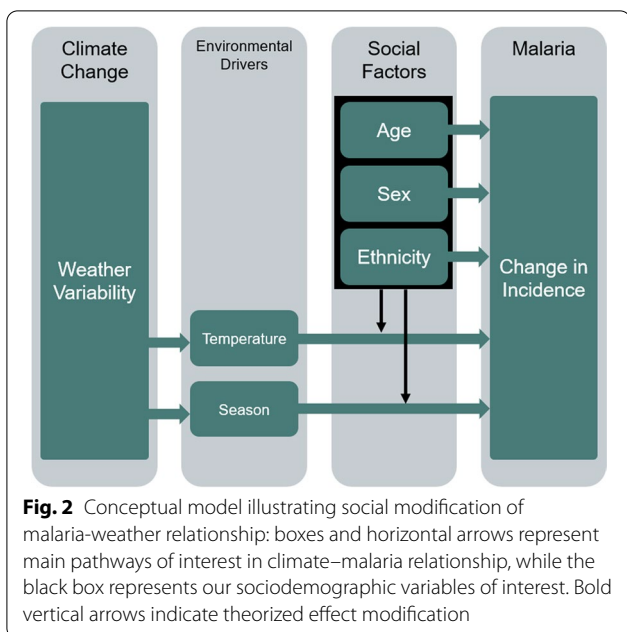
Climate Change

Weather Variability

Environmental Drivers

Temperature

Season

Social Factors

Age

Sex

Ethnicity

Malaria

Change in Incidence

**Fig. 2** Conceptual model illustrating social modification of malaria-weather relationship: boxes and horizontal arrows represent main pathways of interest in climate–malaria relationship, while the black box represents our sociodemographic variables of interest. Bold vertical arrows indicate theorized effect modification